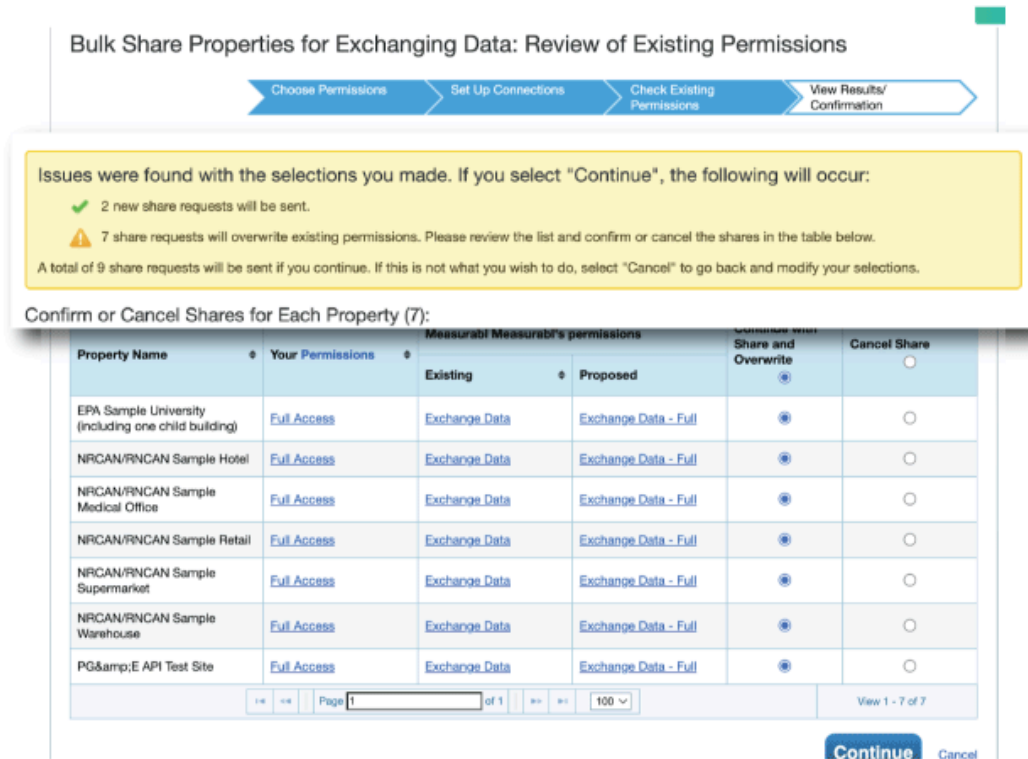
Bulk Share Properties for Exchanging Data: Review of Existing Permissions

Choose Permissions
Set Up Connections
Check Existing Permissions
View Results/ Confirmation

Issues were found with the selections you made. If you select "Continue", the following will occur:

2 new share requests will be sent.

7 share requests will overwrite existing permissions. Please review the list and confirm or cancel the shares in the table below.

A total of 9 share requests will be sent if you continue. If this is not what you wish to do, select "Cancel" to go back and modify your selections.

Confirm or Cancel Shares for Each Property (7):

| Property Name | Your Permissions | Measurabl Measurabl's permissions: Existing | Measurabl Measurabl's permissions: Proposed | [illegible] Share and Overwrite | Cancel Share |
|---|---|---|---|---|---|
| EPA Sample University (including one child building) | Full Access | Exchange Data | Exchange Data - Full | | |
| NRCAN/RNCAN Sample Hotel | Full Access | Exchange Data | Exchange Data - Full | | |
| NRCAN/RNCAN Sample Medical Office | Full Access | Exchange Data | Exchange Data - Full | | |
| NRCAN/RNCAN Sample Retail | Full Access | Exchange Data | Exchange Data - Full | | |
| NRCAN/RNCAN Sample Supermarket | Full Access | Exchange Data | Exchange Data - Full | | |
| NRCAN/RNCAN Sample Warehouse | Full Access | Exchange Data | Exchange Data - Full | | |
| PG&amp;E API Test Site | Full Access | Exchange Data | Exchange Data - Full | | |

Page 1 of 1 100
View 1 - 7 of 7

Continue Cancel